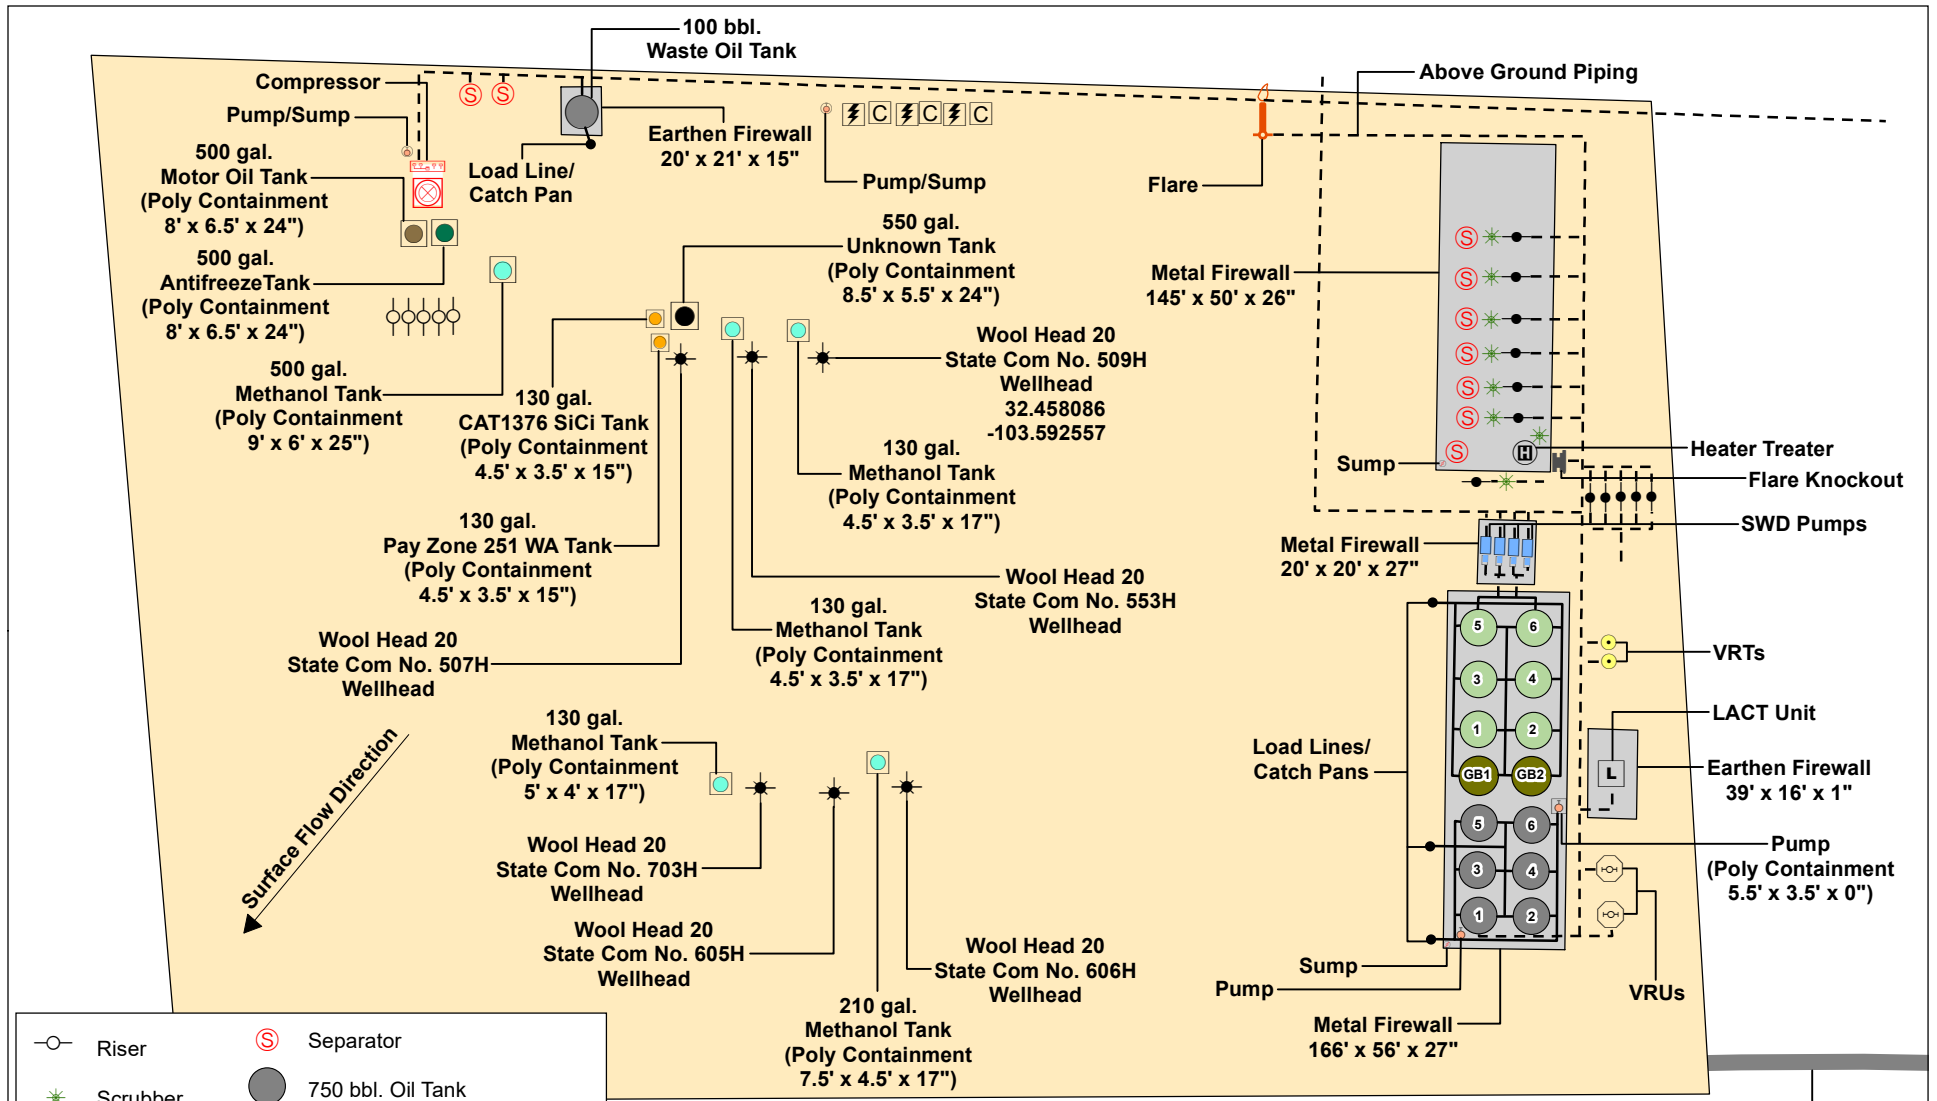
100 bbl.
Waste Oil Tank

Compressor

Pump/Sump

500 gal.
Motor Oil Tank
(Poly Containment
8' x 6.5' x 24")

500 gal.
AntifreezeTank
(Poly Containment
8' x 6.5' x 24")

Load Line/
Catch Pan

Earthen Firewall
20' x 21' x 15"

C C C

Pump/Sump

Above Ground Piping

Flare

550 gal.
Unknown Tank
(Poly Containment
8.5' x 5.5' x 24")

Metal Firewall
145' x 50' x 26"

Wool Head 20
State Com No. 509H
Wellhead
32.458086
-103.592557

500 gal.
Methanol Tank
(Poly Containment
9' x 6' x 25")

130 gal.
CAT1376 SiCi Tank
(Poly Containment
4.5' x 3.5' x 15")

130 gal.
Methanol Tank
(Poly Containment
4.5' x 3.5' x 17")

Sump

H

Heater Treater

Flare Knockout

SWD Pumps

130 gal.
Pay Zone 251 WA Tank
(Poly Containment
4.5' x 3.5' x 15")

Metal Firewall
20' x 20' x 27"

Wool Head 20
State Com No. 553H
Wellhead

130 gal.
Methanol Tank
(Poly Containment
4.5' x 3.5' x 17")

Wool Head 20
State Com No. 507H
Wellhead

5 6 3 4 1 2 GB1 GB2 5 6 3 4 1 2

VRTs

LACT Unit

L

Load Lines/
Catch Pans

Earthen Firewall
39' x 16' x 1"

Surface Flow Direction

130 gal.
Methanol Tank
(Poly Containment
5' x 4' x 17")

Wool Head 20
State Com No. 703H
Wellhead

Pump
(Poly Containment
5.5' x 3.5' x 0")

Wool Head 20
State Com No. 605H
Wellhead

Wool Head 20
State Com No. 606H
Wellhead

Sump

Pump

VRUs

210 gal.
Methanol Tank
(Poly Containment
7.5' x 4.5' x 17")

Metal Firewall
166' x 56' x 27"

Riser

Separator

Scrubber

750 bbl. Oil Tank